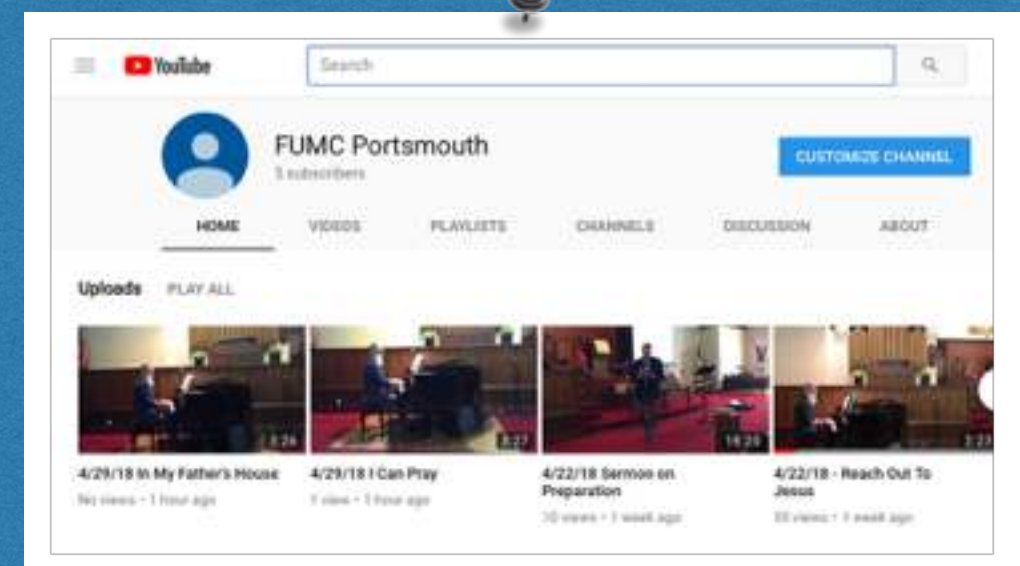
YouTube

Search

FUMC Portsmouth
5 subscribers

CUSTOMIZE CHANNEL

HOME VIDEOS PLAYLISTS CHANNELS DISCUSSION ABOUT

Uploads PLAY ALL

2:26
4/29/18 In My Father's House
No views • 1 hour ago

3:27
4/29/18 I Can Pray
1 view • 1 hour ago

18:28
4/22/18 Sermon on Preparation
10 views • 1 week ago

2:23
4/22/18 - Reach Out To Jesus
33 views • 1 week ago